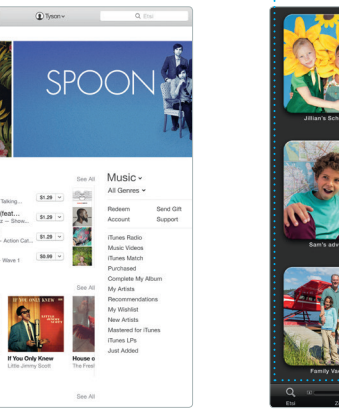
Tyson
Q Search

SPOON

See All
Talking...
$1.29
(feat...
a — Show...
$1.29
- Action Cal...
$1.29
Wave 1
$9.99

Music
All Genres
Redeem
Send Gift
Account
Support
iTunes Radio
Music Videos
iTunes Match
Purchased
Complete My Album
My Artists
Recommendations
My Wishlist
New Artists
Mastered for iTunes
iTunes LPs
Just Added

See All
IF YOU ONLY KNEW
If You Only Knew
Little Jimmy Scott
House o
The Fresh

See All

Jillian's Sch
Sam's adv
Family Va
Q
Etsi
Z